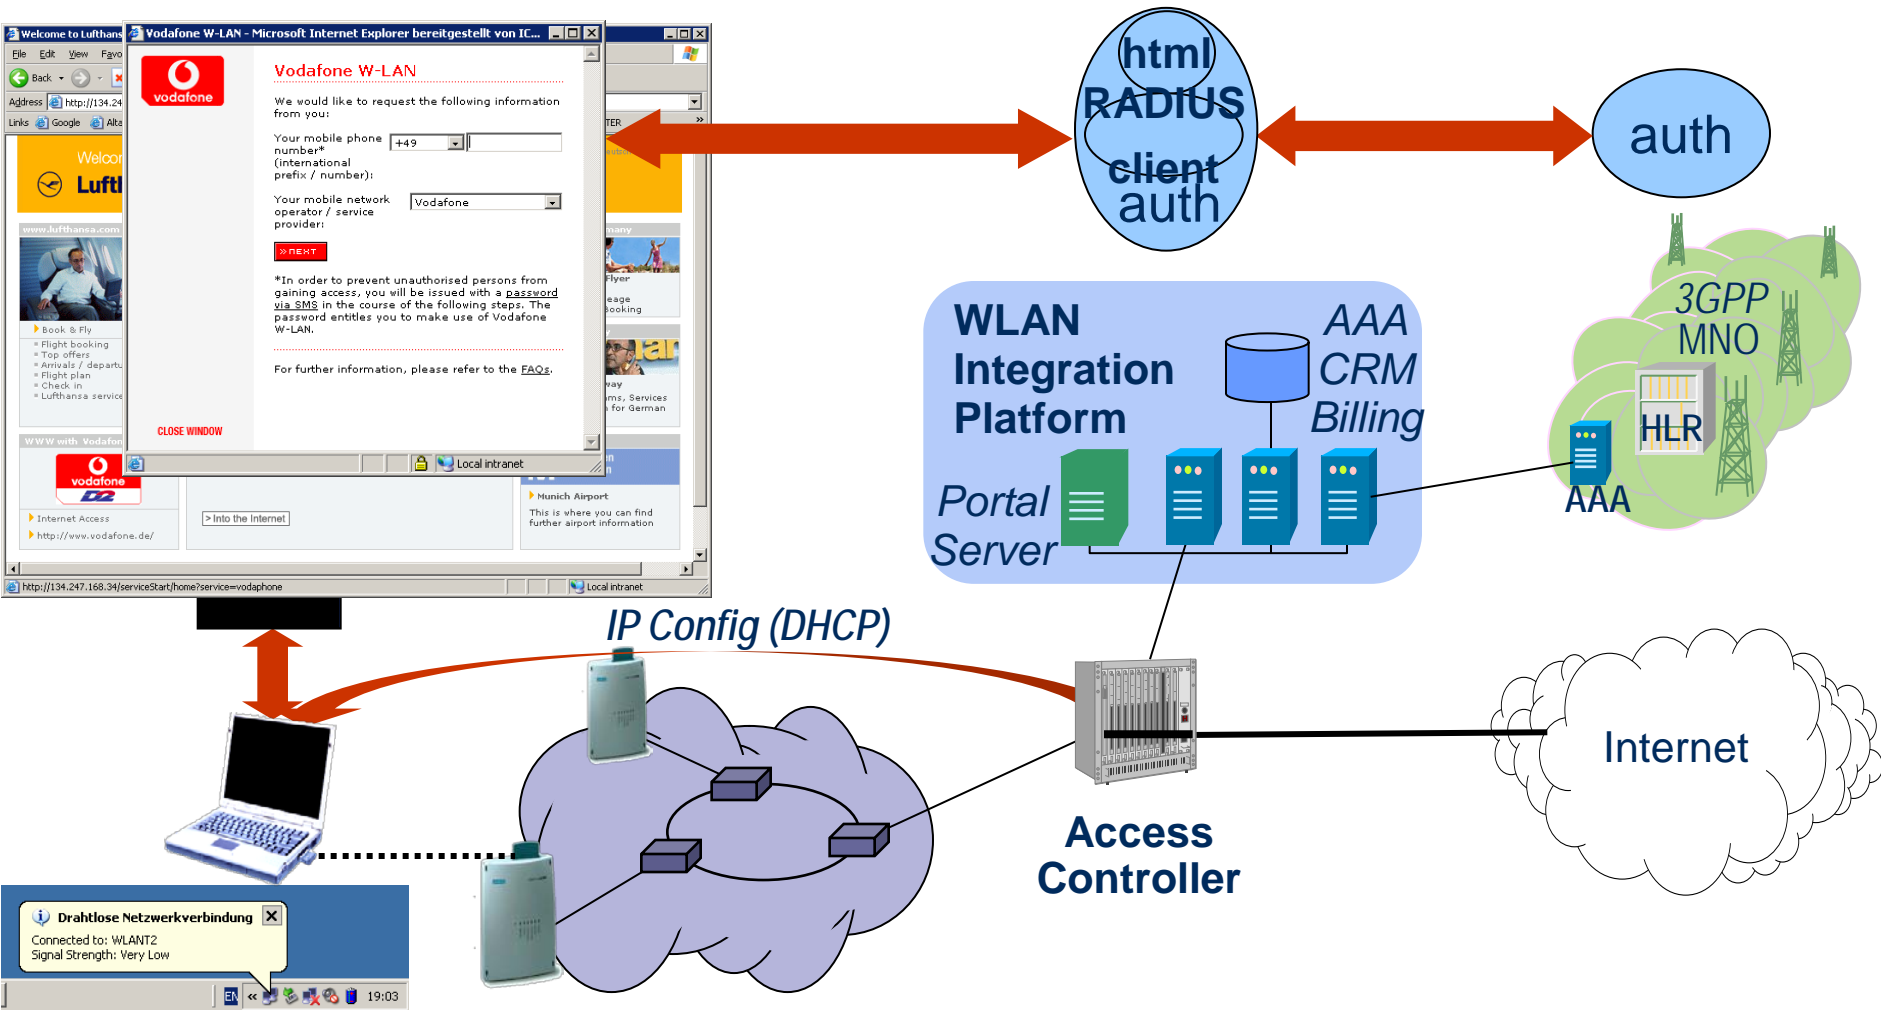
Welcome to Lufthansa

File Edit View Favo

Back

Address http://134.24

Links Google Alta

Welcom
Luftl

www.lufthansa.com

Book & Fly
Flight booking
Top offers
Arrivals / departu
Flight plan
Check in
Lufthansa service

WWW with Vodafon

vodafone D2

Internet Access
http://www.vodafone.de/

> Into the Internet

many
Flyer
eage
ooking

way
ms, Services
for German

Munich Airport
This is where you can find further airport information

http://134.247.168.34/serviceStart/home?service=vodaphone

Local intranet

Vodafone W-LAN - Microsoft Internet Explorer bereitgestellt von IC...

vodafone

Vodafone W-LAN

We would like to request the following information from you:

Your mobile phone number* (international prefix / number): +49

Your mobile network operator / service provider: Vodafone

» NEXT

*In order to prevent unauthorised persons from gaining access, you will be issued with a password via SMS in the course of the following steps. The password entitles you to make use of Vodafone W-LAN.

For further information, please refer to the FAQs.

CLOSE WINDOW

Local intranet

html
RADIUS
client
auth

auth

WLAN
Integration
Platform

AAA
CRM
Billing

Portal
Server

3GPP
MNO

HLR

AAA

IP Config (DHCP)

Access
Controller

Internet

Drahtlose Netzwerkverbindung
Connected to: WLANT2
Signal Strength: Very Low

EN 19:03